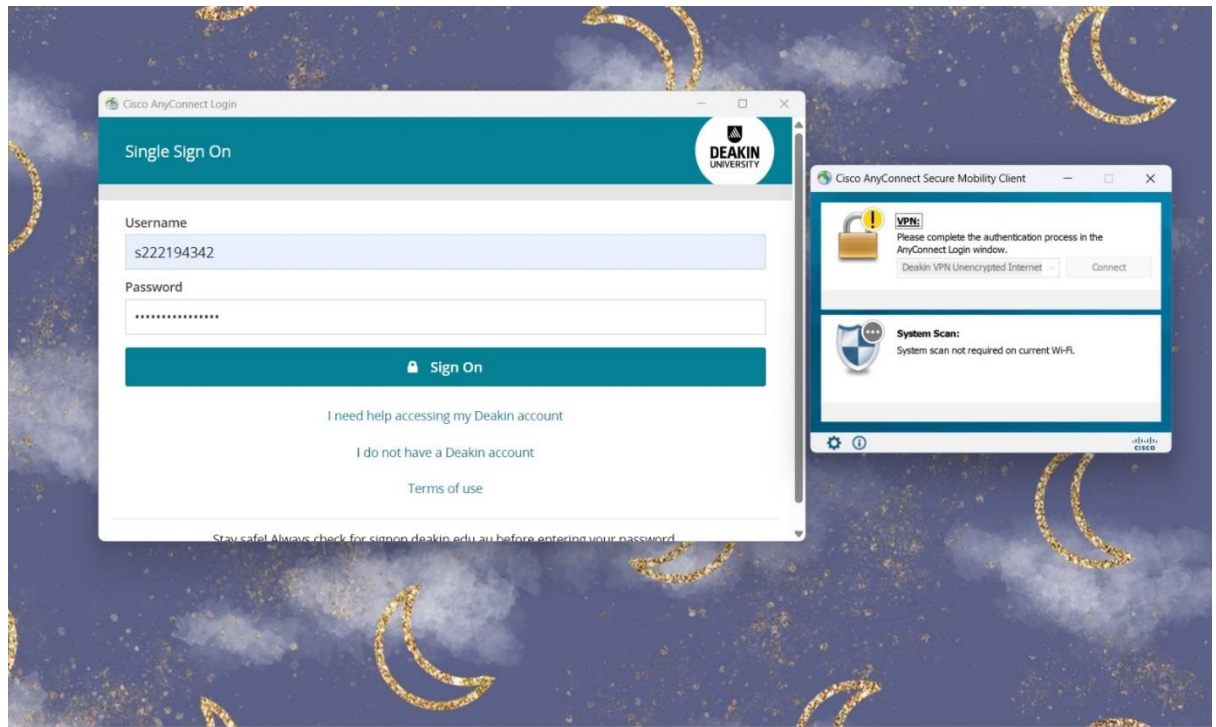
Cisco AnyConnect Login

Single Sign On

DEAKIN
UNIVERSITY

Username
s222194342
Password
••••••••••••••••

Sign On

I need help accessing my Deakin account

I do not have a Deakin account

Terms of use

Stay safe! Always check for signon.deakin.edu.au before entering your password

Cisco AnyConnect Secure Mobility Client

VPN:
Please complete the authentication process in the AnyConnect Login window.
Deakin VPN Unencrypted Internet
Connect

System Scan:
System scan not required on current Wi-Fi.

cisco